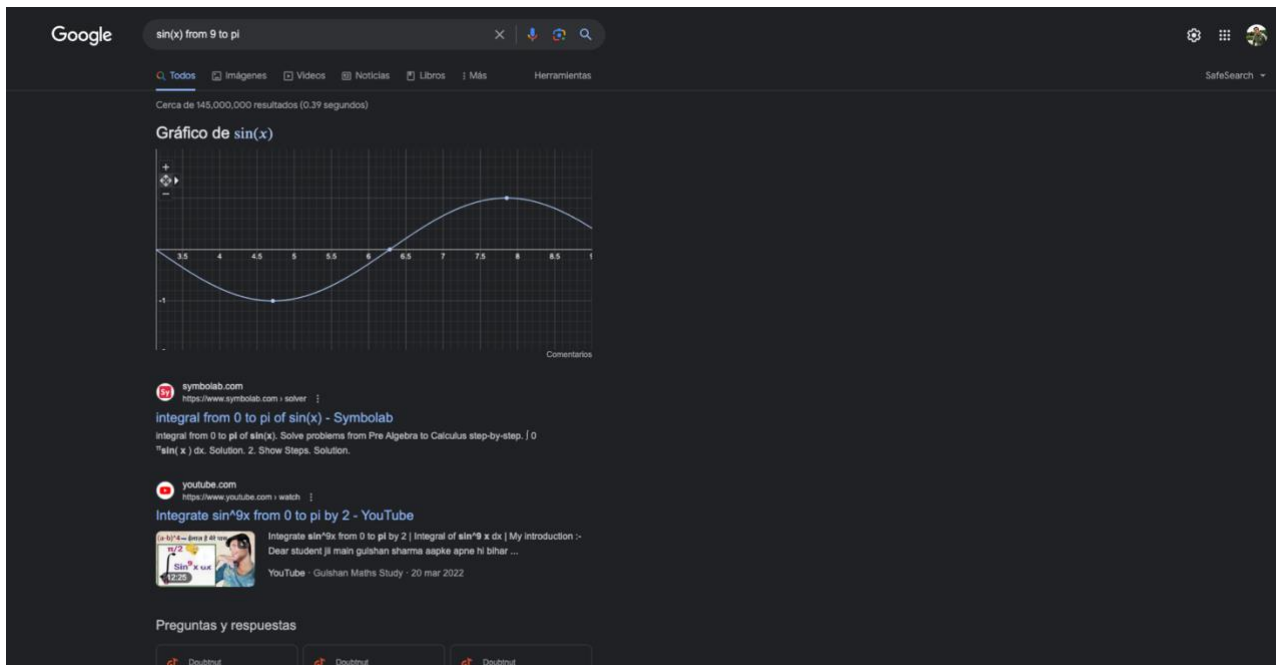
Google

sin(x) from 9 to pi

Todos Imágenes Videos Noticias Libros Más Herramientas

SafeSearch

Cerca de 145,000,000 resultados (0.39 segundos)

Gráfico de $\sin(x)$

3.5 4 4.5 5 5.5 6 6.5 7 7.5 8 8.5

-1

Comentarios

symbolab.com
https://www.symbolab.com › solver

integral from 0 to pi of sin(x) - Symbolab

integral from 0 to pi of sin(x). Solve problems from Pre Algebra to Calculus step-by-step. ∫ 0 πsin( x ) dx. Solution. 2. Show Steps. Solution.

youtube.com
https://www.youtube.com › watch

Integrate sin^9x from 0 to pi by 2 - YouTube

Integrate sin^9x from 0 to pi by 2 | Integral of sin^9 x dx | My introduction :- Dear student jii main gulshan sharma aapke apne hi bihar ...

YouTube · Gulshan Maths Study · 20 mar 2022

12:25

Preguntas y respuestas

Doubtnut Doubtnut Doubtnut